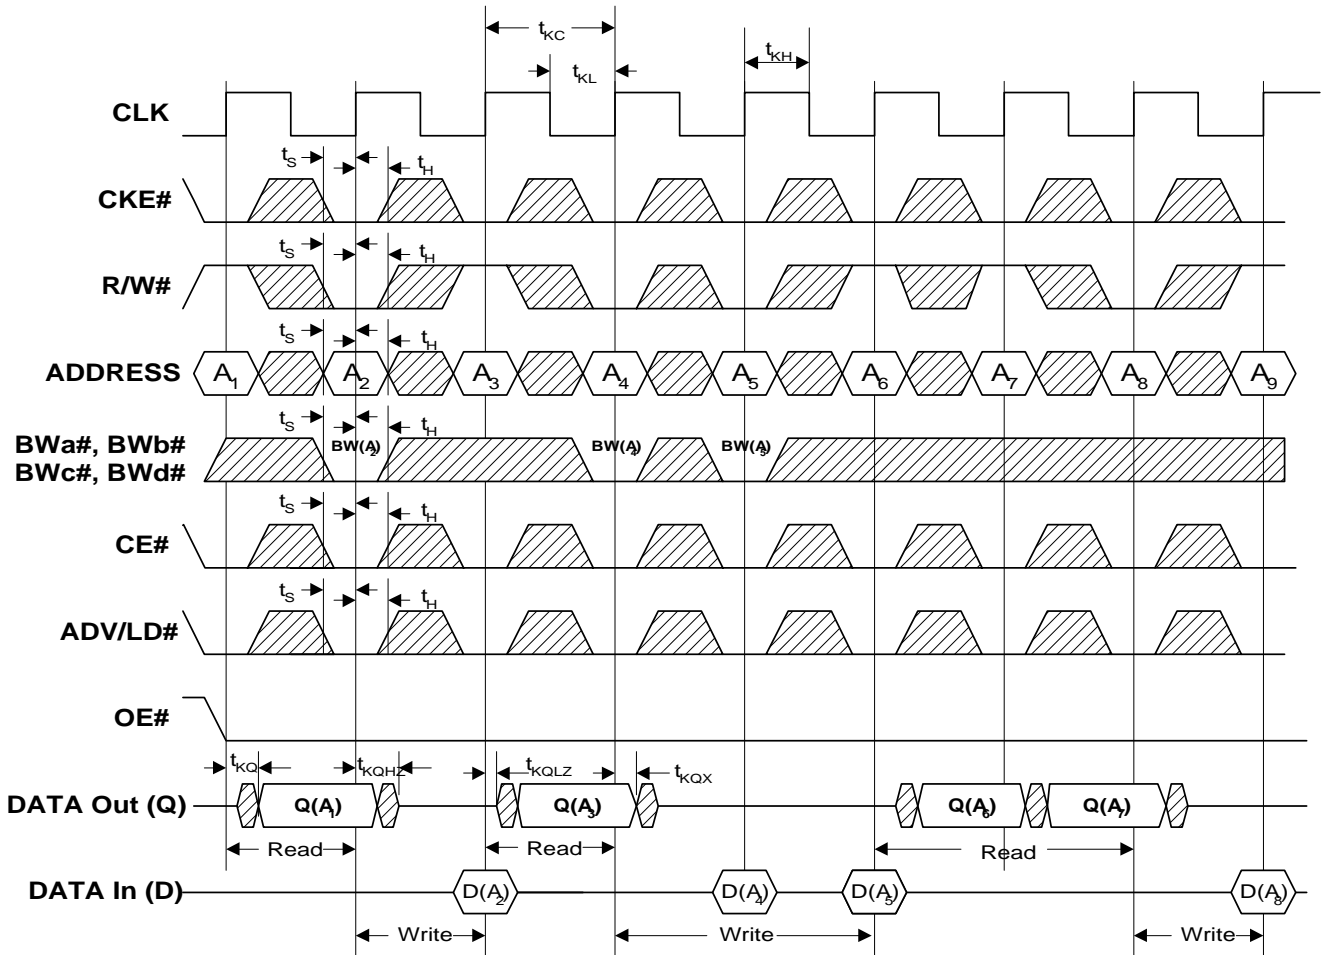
$t_{KC}$
$t_{KH}$
$t_{KL}$

CLK

$t_S$ $t_H$

CKE#

$t_S$ $t_H$

R/W#

$t_S$ $t_H$

ADDRESS $A_1$ $A_2$ $A_3$ $A_4$ $A_5$ $A_6$ $A_7$ $A_8$ $A_9$

$t_S$ $t_H$

BWa#, BWb#
BWc#, BWd#
BW($A_2$) BW($A_4$) BW($A_5$)

$t_S$ $t_H$

CE#

$t_S$ $t_H$

ADV/LD#

OE#

$t_{KQ}$ $t_{KQHZ}$ $t_{KQLZ}$ $t_{KQX}$

DATA Out (Q) Q($A_1$) Q($A_3$) Q($A_6$) Q($A_7$)

Read Read Read

DATA In (D) D($A_2$) D($A_4$) D($A_5$) D($A_8$)

Write Write Write